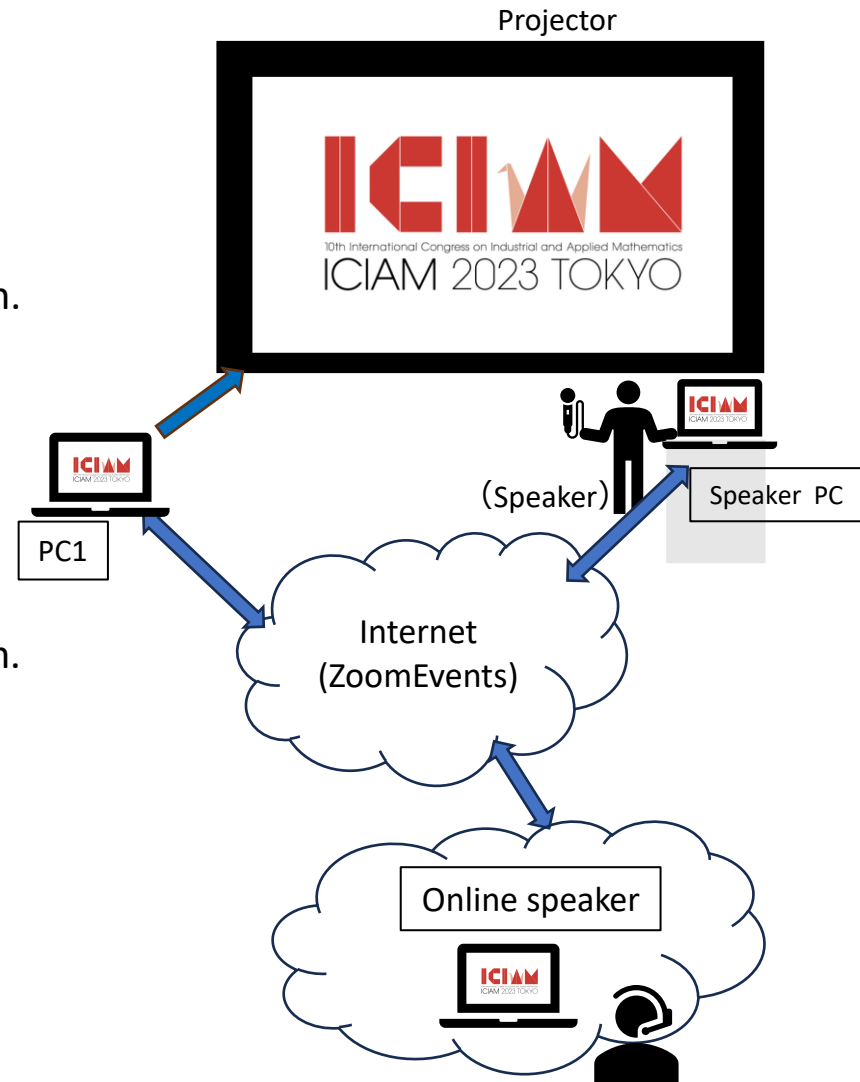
Projector

ICIAM

10th International Congress on Industrial and Applied Mathematics

ICIAM 2023 TOKYO

n.

ICIAM
ICIAM 2023 TOKYO

(Speaker)

Speaker PC

ICIAM
ICIAM 2023 TOKYO

PC1

n.

Internet
(ZoomEvents)

Online speaker

ICIAM
ICIAM 2023 TOKYO